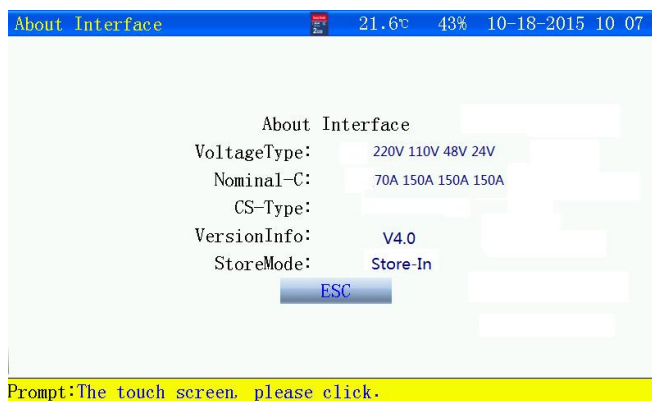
About Interface 21.6℃ 43% 10-18-2015 10 07

About Interface

VoltageType: 220V 110V 48V 24V

Nominal-C: 70A 150A 150A 150A

CS-Type:

VersionInfo: V4.0

StoreMode: Store-In

ESC

Prompt:The touch screen, please click.